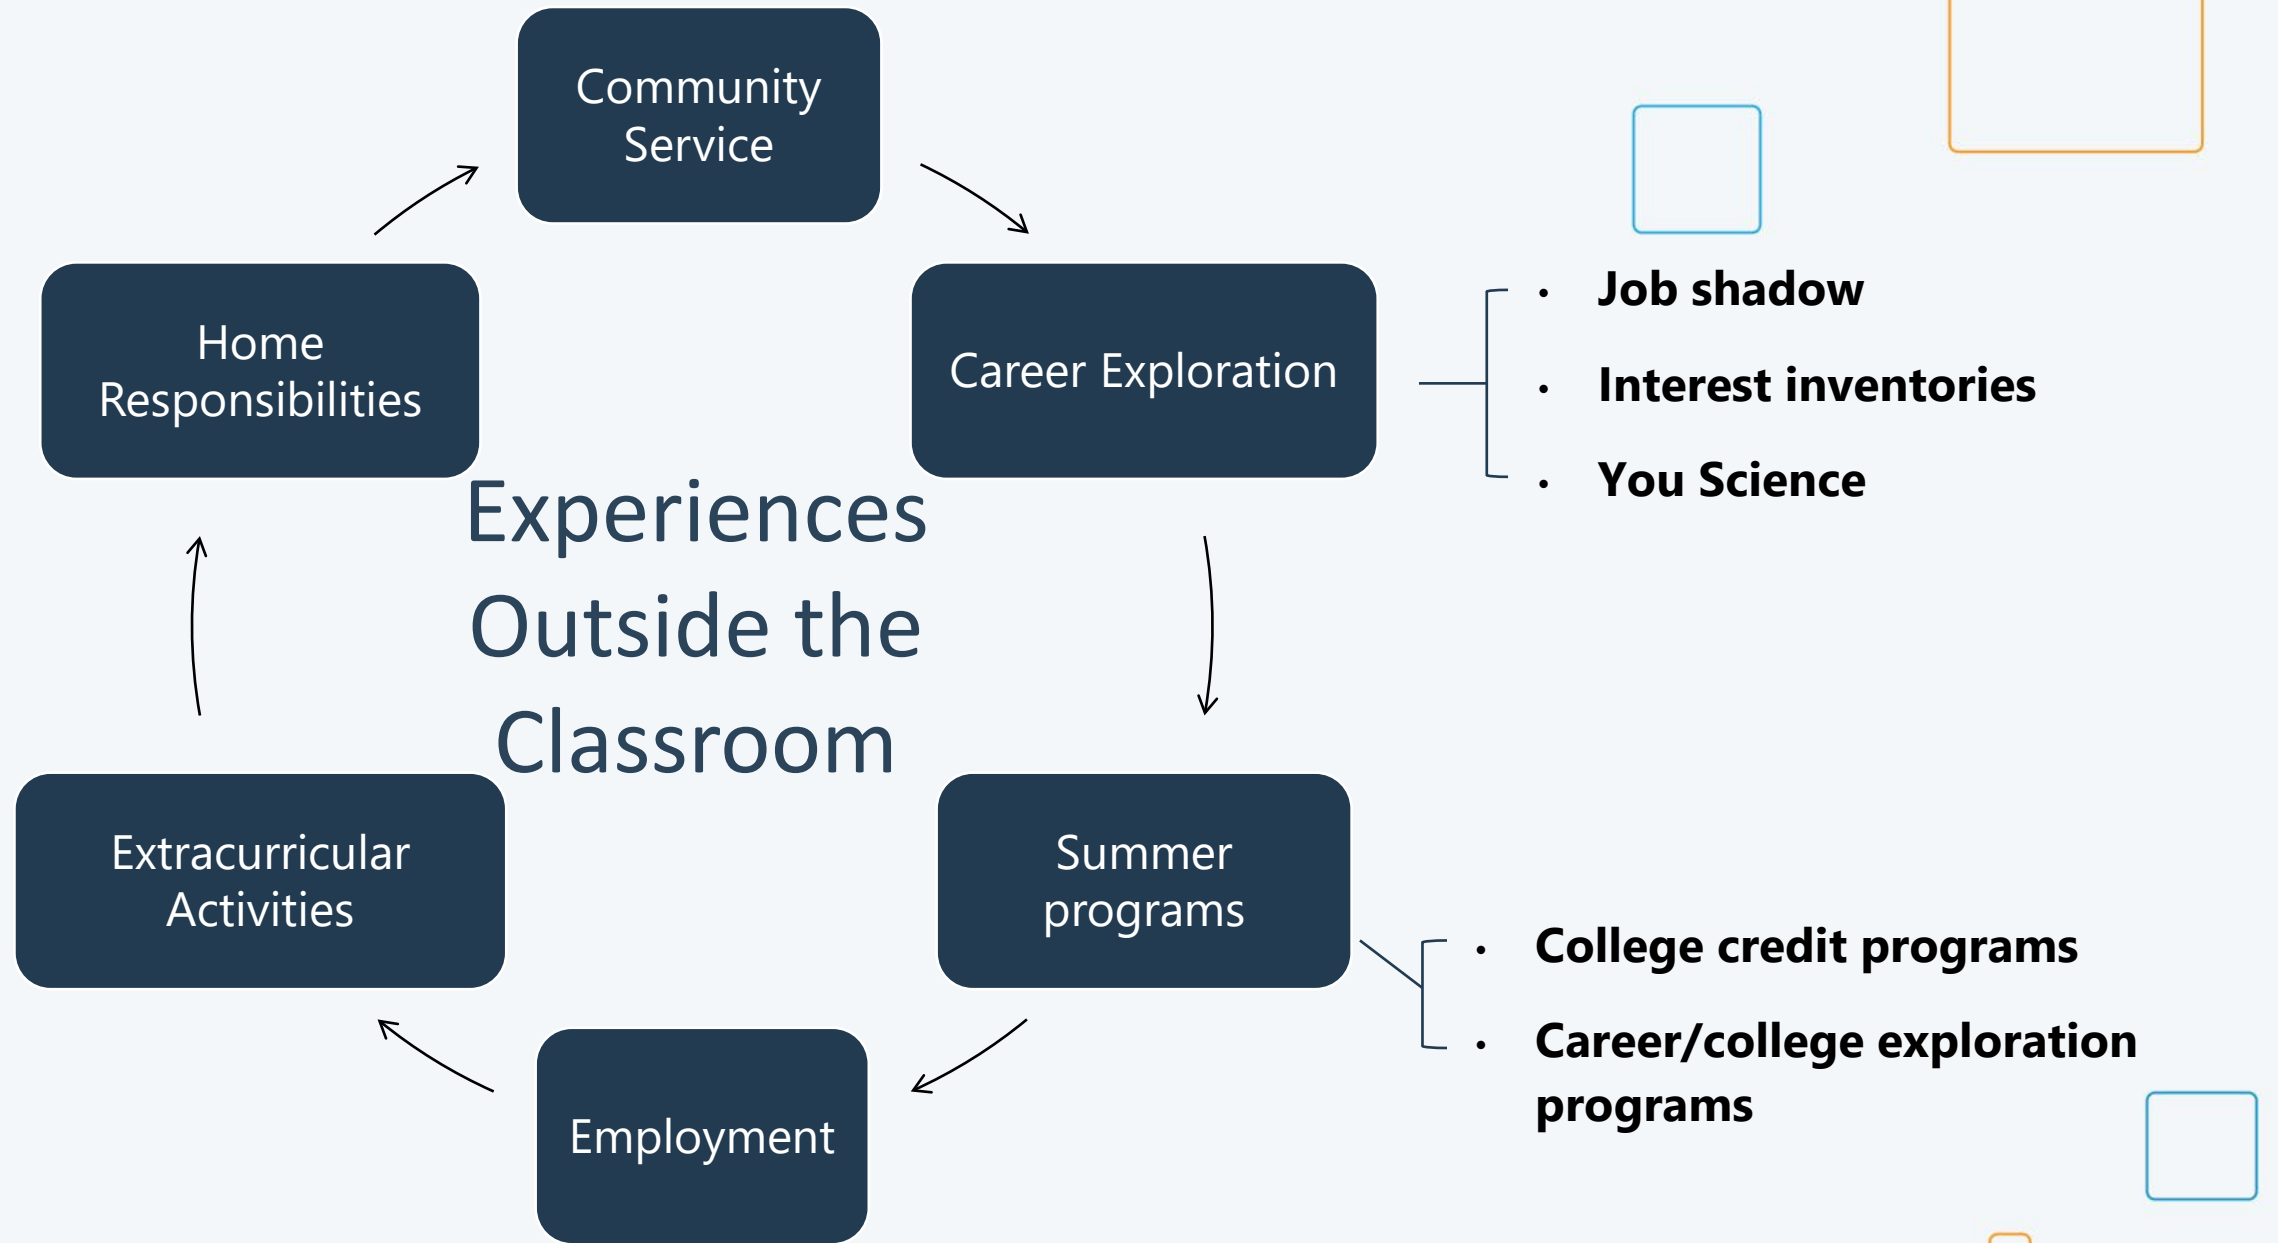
Community Service

Career Exploration

- Job shadow
- Interest inventories
- You Science

Home Responsibilities

Experiences Outside the Classroom

Summer programs

- College credit programs
- Career/college exploration programs

Extracurricular Activities

Employment